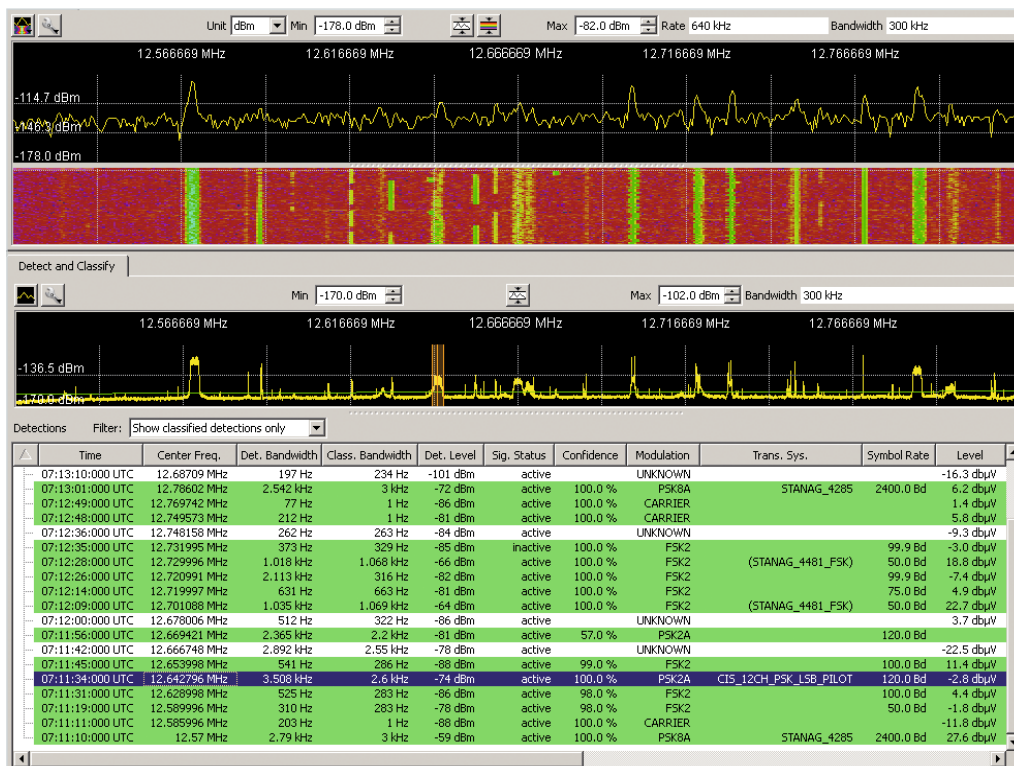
Unit dBm Min -178.0 dBm Max -82.0 dBm Rate 640 kHz Bandwidth 300 kHz

12.566669 MHz 12.616669 MHz 12.666669 MHz 12.716669 MHz 12.766669 MHz

-114.7 dBm
-146.3 dBm
-178.0 dBm

Detect and Classify

Min -170.0 dBm Max -102.0 dBm Bandwidth 300 kHz

12.566669 MHz 12.616669 MHz 12.666669 MHz 12.716669 MHz 12.766669 MHz

-136.5 dBm
-170.0 dBm

Detections Filter: Show classified detections only

| Time | Center Freq. | Det. Bandwidth | Class. Bandwidth | Det. Level | Sig. Status | Confidence | Modulation | Trans. Sys. | Symbol Rate | Level |
|---|---|---|---|---|---|---|---|---|---|---|
| 07:13:10:000 UTC | 12.68709 MHz | 197 Hz | 234 Hz | -101 dBm | active | | UNKNOWN | | | -16.3 dbµV |
| 07:13:01:000 UTC | 12.78602 MHz | 2.542 kHz | 3 kHz | -72 dBm | active | 100.0 % | PSK8A | STANAG_4285 | 2400.0 Bd | 6.2 dbµV |
| 07:12:49:000 UTC | 12.769742 MHz | 77 Hz | 1 Hz | -86 dBm | active | 100.0 % | CARRIER | | | 1.4 dbµV |
| 07:12:48:000 UTC | 12.749573 MHz | 212 Hz | 1 Hz | -81 dBm | active | 100.0 % | CARRIER | | | 5.8 dbµV |
| 07:12:36:000 UTC | 12.748158 MHz | 262 Hz | 263 Hz | -84 dBm | active | | UNKNOWN | | | -9.3 dbµV |
| 07:12:35:000 UTC | 12.731995 MHz | 373 Hz | 329 Hz | -85 dBm | inactive | 100.0 % | FSK2 | | 99.9 Bd | -3.0 dbµV |
| 07:12:28:000 UTC | 12.729996 MHz | 1.018 kHz | 1.068 kHz | -66 dBm | active | 100.0 % | FSK2 | (STANAG_4481_FSK) | 50.0 Bd | 18.8 dbµV |
| 07:12:26:000 UTC | 12.720991 MHz | 2.113 kHz | 316 Hz | -82 dBm | active | 100.0 % | FSK2 | | 99.9 Bd | -7.4 dbµV |
| 07:12:14:000 UTC | 12.719997 MHz | 631 Hz | 663 Hz | -81 dBm | active | 100.0 % | FSK2 | | 75.0 Bd | 4.9 dbµV |
| 07:12:09:000 UTC | 12.701088 MHz | 1.035 kHz | 1.069 kHz | -64 dBm | active | 100.0 % | FSK2 | (STANAG_4481_FSK) | 50.0 Bd | 22.7 dbµV |
| 07:12:00:000 UTC | 12.678006 MHz | 512 Hz | 322 Hz | -86 dBm | active | | UNKNOWN | | | 3.7 dbµV |
| 07:11:56:000 UTC | 12.669421 MHz | 2.365 kHz | 2.2 kHz | -81 dBm | active | 57.0 % | PSK2A | | 120.0 Bd | |
| 07:11:42:000 UTC | 12.666748 MHz | 2.892 kHz | 2.55 kHz | -78 dBm | active | | UNKNOWN | | | -22.5 dbµV |
| 07:11:45:000 UTC | 12.653998 MHz | 541 Hz | 286 Hz | -88 dBm | active | 99.0 % | FSK2 | | 100.0 Bd | 11.4 dbµV |
| 07:11:34:000 UTC | 12.642796 MHz | 3.508 kHz | 2.6 kHz | -74 dBm | active | 100.0 % | PSK2A | CIS_12CH_PSK_LSB_PILOT | 120.0 Bd | -2.8 dbµV |
| 07:11:31:000 UTC | 12.628998 MHz | 525 Hz | 283 Hz | -86 dBm | active | 98.0 % | FSK2 | | 100.0 Bd | 4.4 dbµV |
| 07:11:19:000 UTC | 12.589996 MHz | 310 Hz | 283 Hz | -78 dBm | active | 98.0 % | FSK2 | | 50.0 Bd | -1.8 dbµV |
| 07:11:11:000 UTC | 12.585996 MHz | 203 Hz | 1 Hz | -88 dBm | active | 100.0 % | CARRIER | | | -11.8 dbµV |
| 07:11:10:000 UTC | 12.57 MHz | 2.79 kHz | 3 kHz | -59 dBm | active | 100.0 % | PSK8A | STANAG_4285 | 2400.0 Bd | 27.6 dbµV |